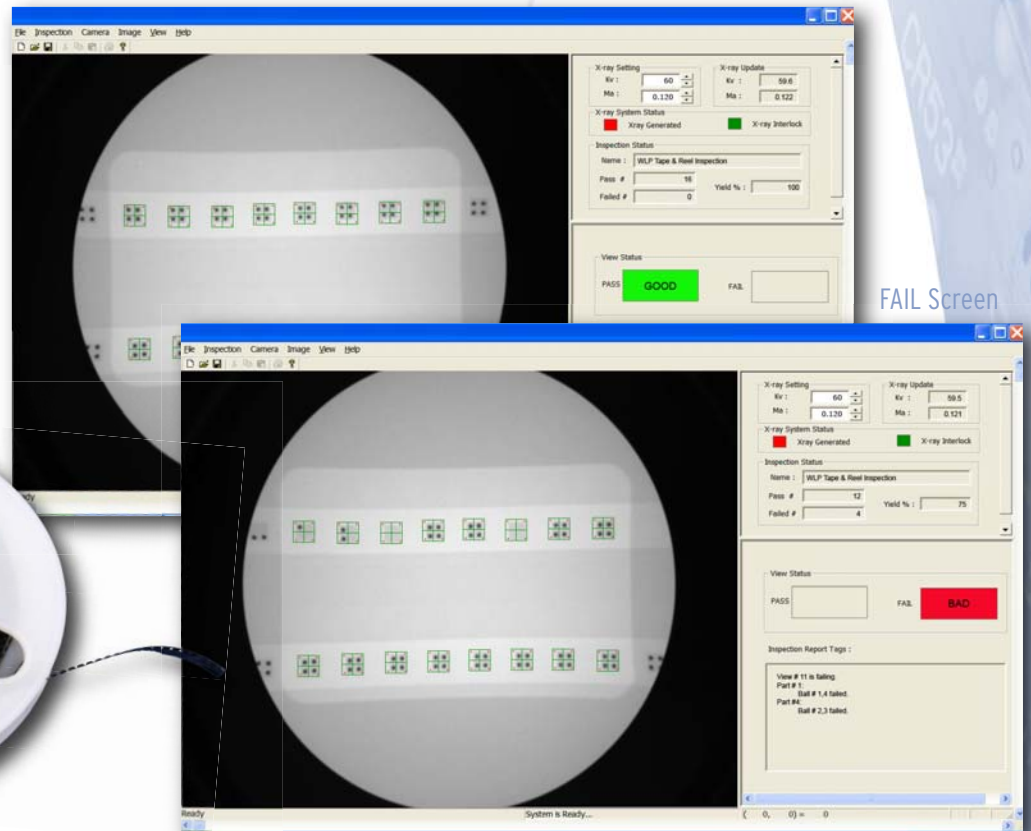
File Inspection Camera Image View Help

X-ray Setting
Kv : 60
Ma : 0.120

X-ray Update
Kv : 59.6
Ma : 0.122

X-ray System Status
Xray Generated
X-ray Interlock

Inspection Status
Name : WLP Tape & Reel Inspection
Pass # 16
Failed # 0
Yield % : 100

View Status
PASS GOOD
FAIL

Ready

FAIL Screen

File Inspection Camera Image View Help

X-ray Setting
Kv : 60
Ma : 0.120

X-ray Update
Kv : 59.5
Ma : 0.121

X-ray System Status
Xray Generated
X-ray Interlock

Inspection Status
Name : WLP Tape & Reel Inspection
Pass # 12
Failed # 4
Yield % : 75

View Status
PASS
FAIL BAD

Inspection Report Tags :
View # 11 is failing.
Part # 1:
Ball # 1,4 failed.
Part #4:
Ball # 2,3 failed.

Ready
System is Ready...
( 0, 0) = 0